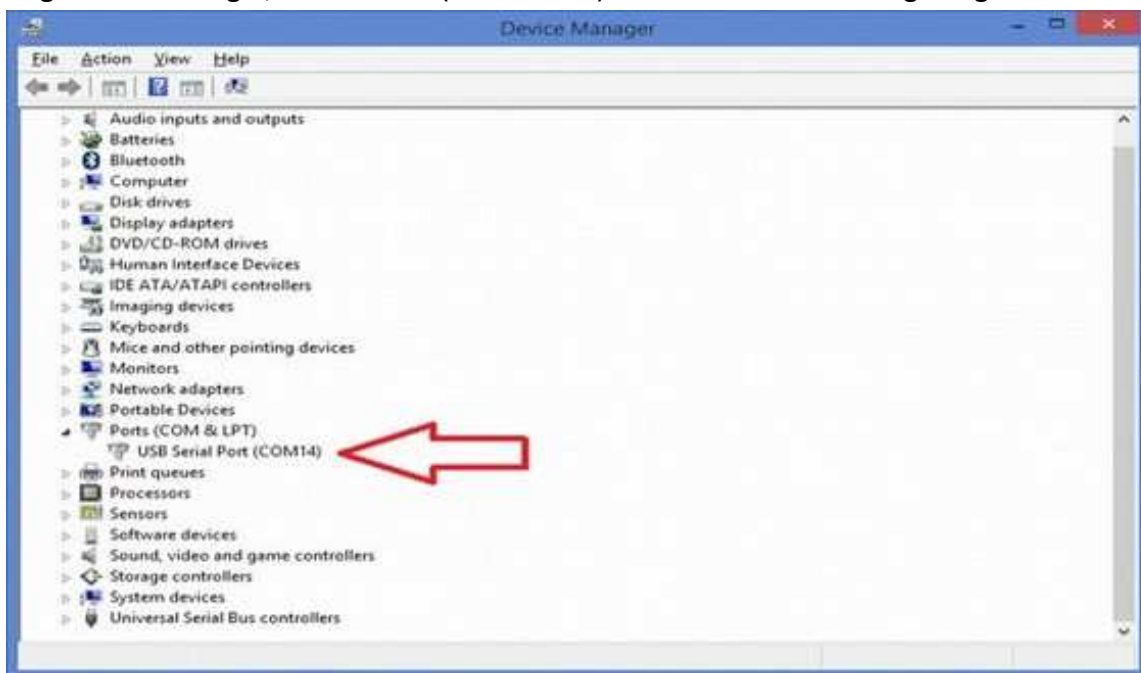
Device Manager

File Action View Help

Audio inputs and outputs
Batteries
Bluetooth
Computer
Disk drives
Display adapters
DVD/CD-ROM drives
Human Interface Devices
IDE ATA/ATAPI controllers
Imaging devices
Keyboards
Mice and other pointing devices
Monitors
Network adapters
Portable Devices
Ports (COM & LPT)
USB Serial Port (COM14)
Print queues
Processors
Sensors
Software devices
Sound, video and game controllers
Storage controllers
System devices
Universal Serial Bus controllers